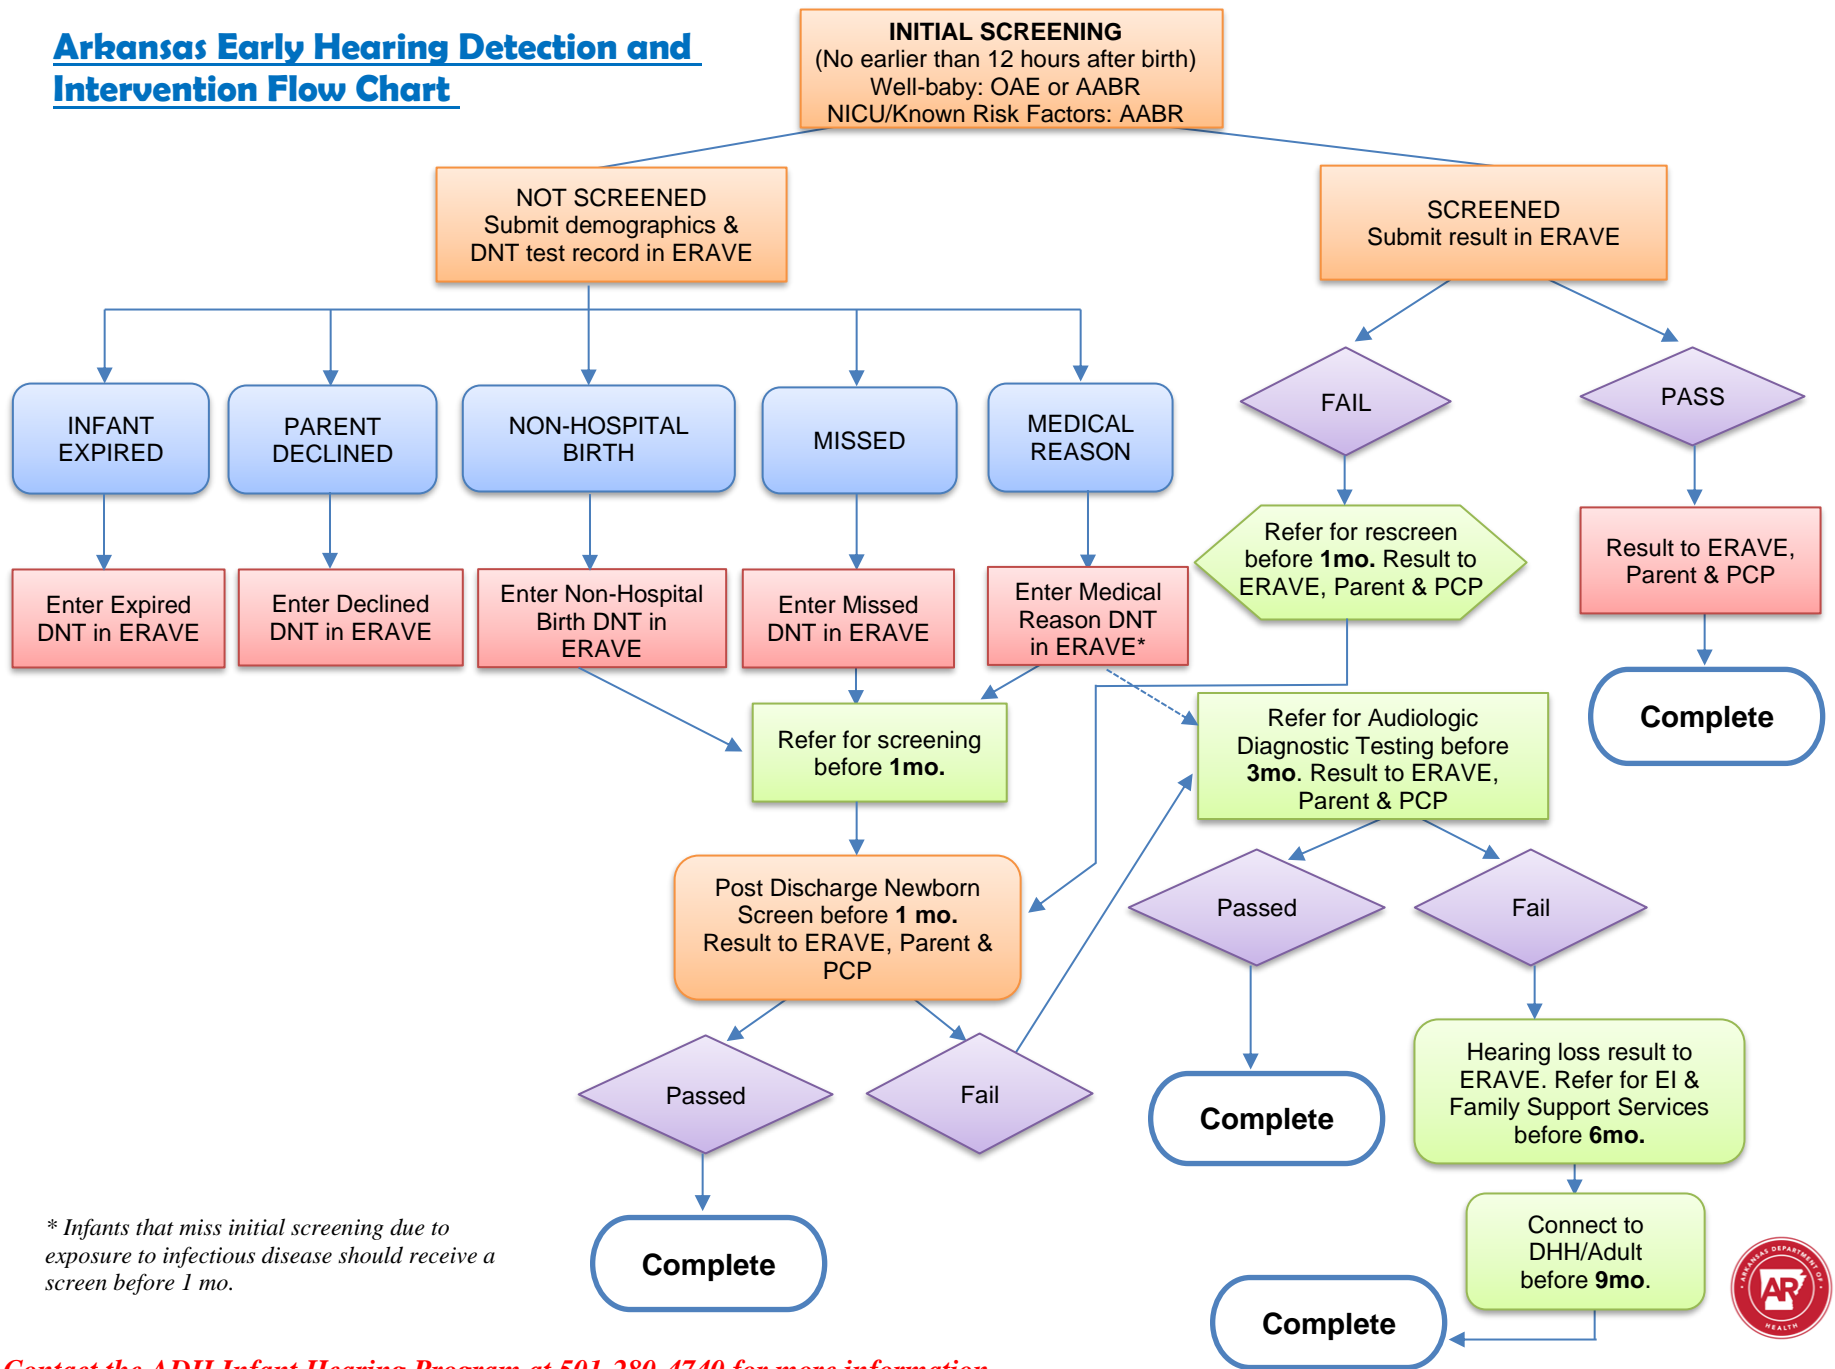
Arkansas Early Hearing Detection and Intervention Flow Chart

INITIAL SCREENING
(No earlier than 12 hours after birth)
Well-baby: OAE or AABR
NICU/Known Risk Factors: AABR

NOT SCREENED
Submit demographics & DNT test record in ERAVE

SCREENED
Submit result in ERAVE

INFANT EXPIRED

PARENT DECLINED

NON-HOSPITAL BIRTH

MISSED

MEDICAL REASON

FAIL

PASS

Enter Expired DNT in ERAVE

Enter Declined DNT in ERAVE

Enter Non-Hospital Birth DNT in ERAVE

Enter Missed DNT in ERAVE

Enter Medical Reason DNT in ERAVE*

Refer for rescreen before **1mo.** Result to ERAVE, Parent & PCP

Result to ERAVE, Parent & PCP

Complete

Refer for screening before **1mo.**

Refer for Audiologic Diagnostic Testing before **3mo**. Result to ERAVE, Parent & PCP

Post Discharge Newborn Screen before **1 mo.** Result to ERAVE, Parent & PCP

Passed

Fail

Passed

Fail

Complete

Hearing loss result to ERAVE. Refer for EI & Family Support Services before **6mo.**

Complete

Connect to DHH/Adult before **9mo.**

Complete

* Infants that miss initial screening due to exposure to infectious disease should receive a screen before 1 mo.

ARKANSAS DEPARTMENT OF HEALTH

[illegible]